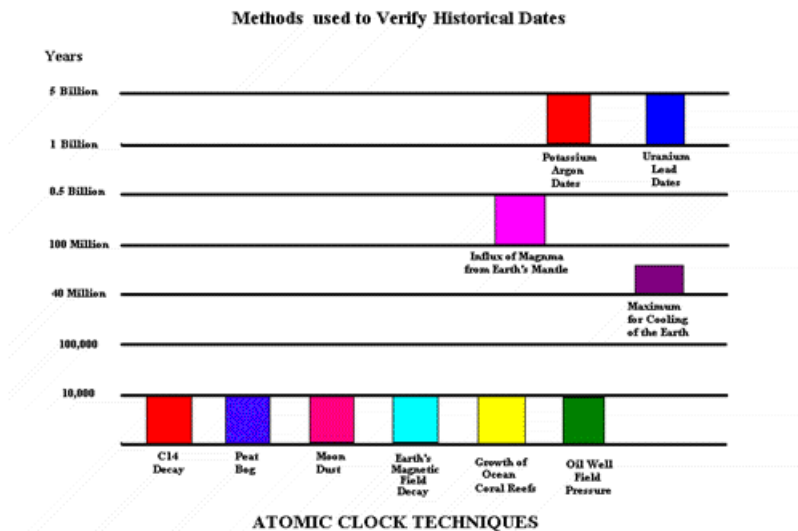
Methods used to Verify Historical Dates

Years

5 Billion

1 Billion

0.5 Billion

100 Million

40 Million

100,000

10,000

Potassium Argon Dates

Uranium Lead Dates

Influx of Magma from Earth's Mantle

Maximum for Cooling of the Earth

C14 Decay

Peat Bog

Moon Dust

Earth's Magnetic Field Decay

Growth of Ocean Coral Reefs

Oil Well Field Pressure

ATOMIC CLOCK TECHNIQUES